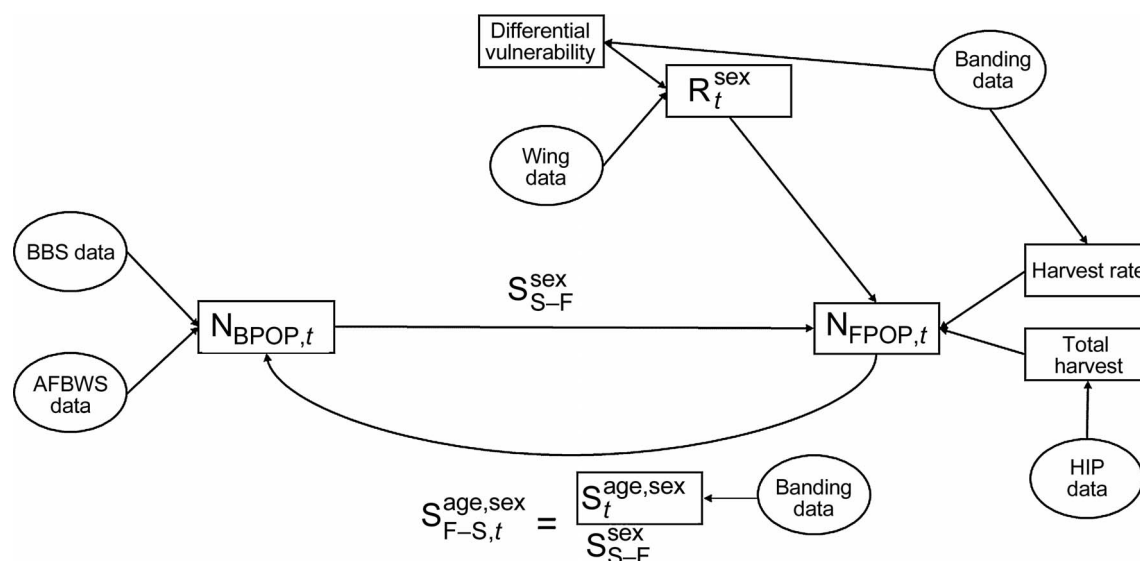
Differential vulnerability

$R_t^{sex}$

Banding data

Wing data

BBS data

$S_{S-F}^{sex}$

Harvest rate

$N_{BPOP,t}$

$N_{FPOP,t}$

Total harvest

AFBWS data

HIP data

$S_{F-S,t}^{age,sex} = \frac{S_t^{age,sex}}{S_{S-F}^{sex}}$

Banding data